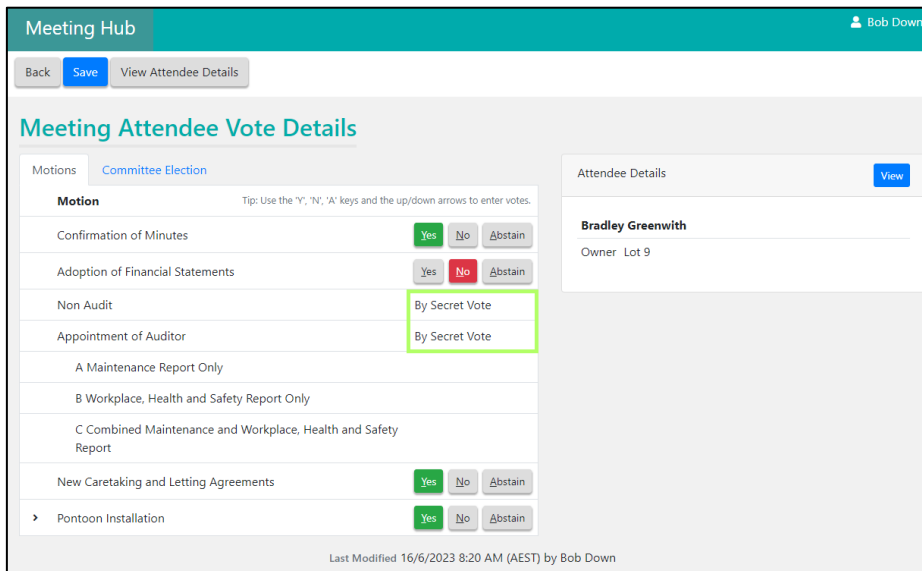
Meeting Hub

Bob Down

Back Save View Attendee Details

Meeting Attendee Vote Details

Motions Committee Election

| Motion | Tip: Use the 'Y', 'N', 'A' keys and the up/down arrows to enter votes. |
|---|---|
| Confirmation of Minutes | Yes No Abstain |
| Adoption of Financial Statements | Yes No Abstain |
| Non Audit | By Secret Vote |
| Appointment of Auditor | By Secret Vote |
| A Maintenance Report Only | |
| B Workplace, Health and Safety Report Only | |
| C Combined Maintenance and Workplace, Health and Safety Report | |
| New Caretaking and Letting Agreements | Yes No Abstain |
| › Pontoon Installation | Yes No Abstain |

Attendee Details View

Bradley Greenwith

Owner Lot 9

Last Modified 16/6/2023 8:20 AM (AEST) by Bob Down